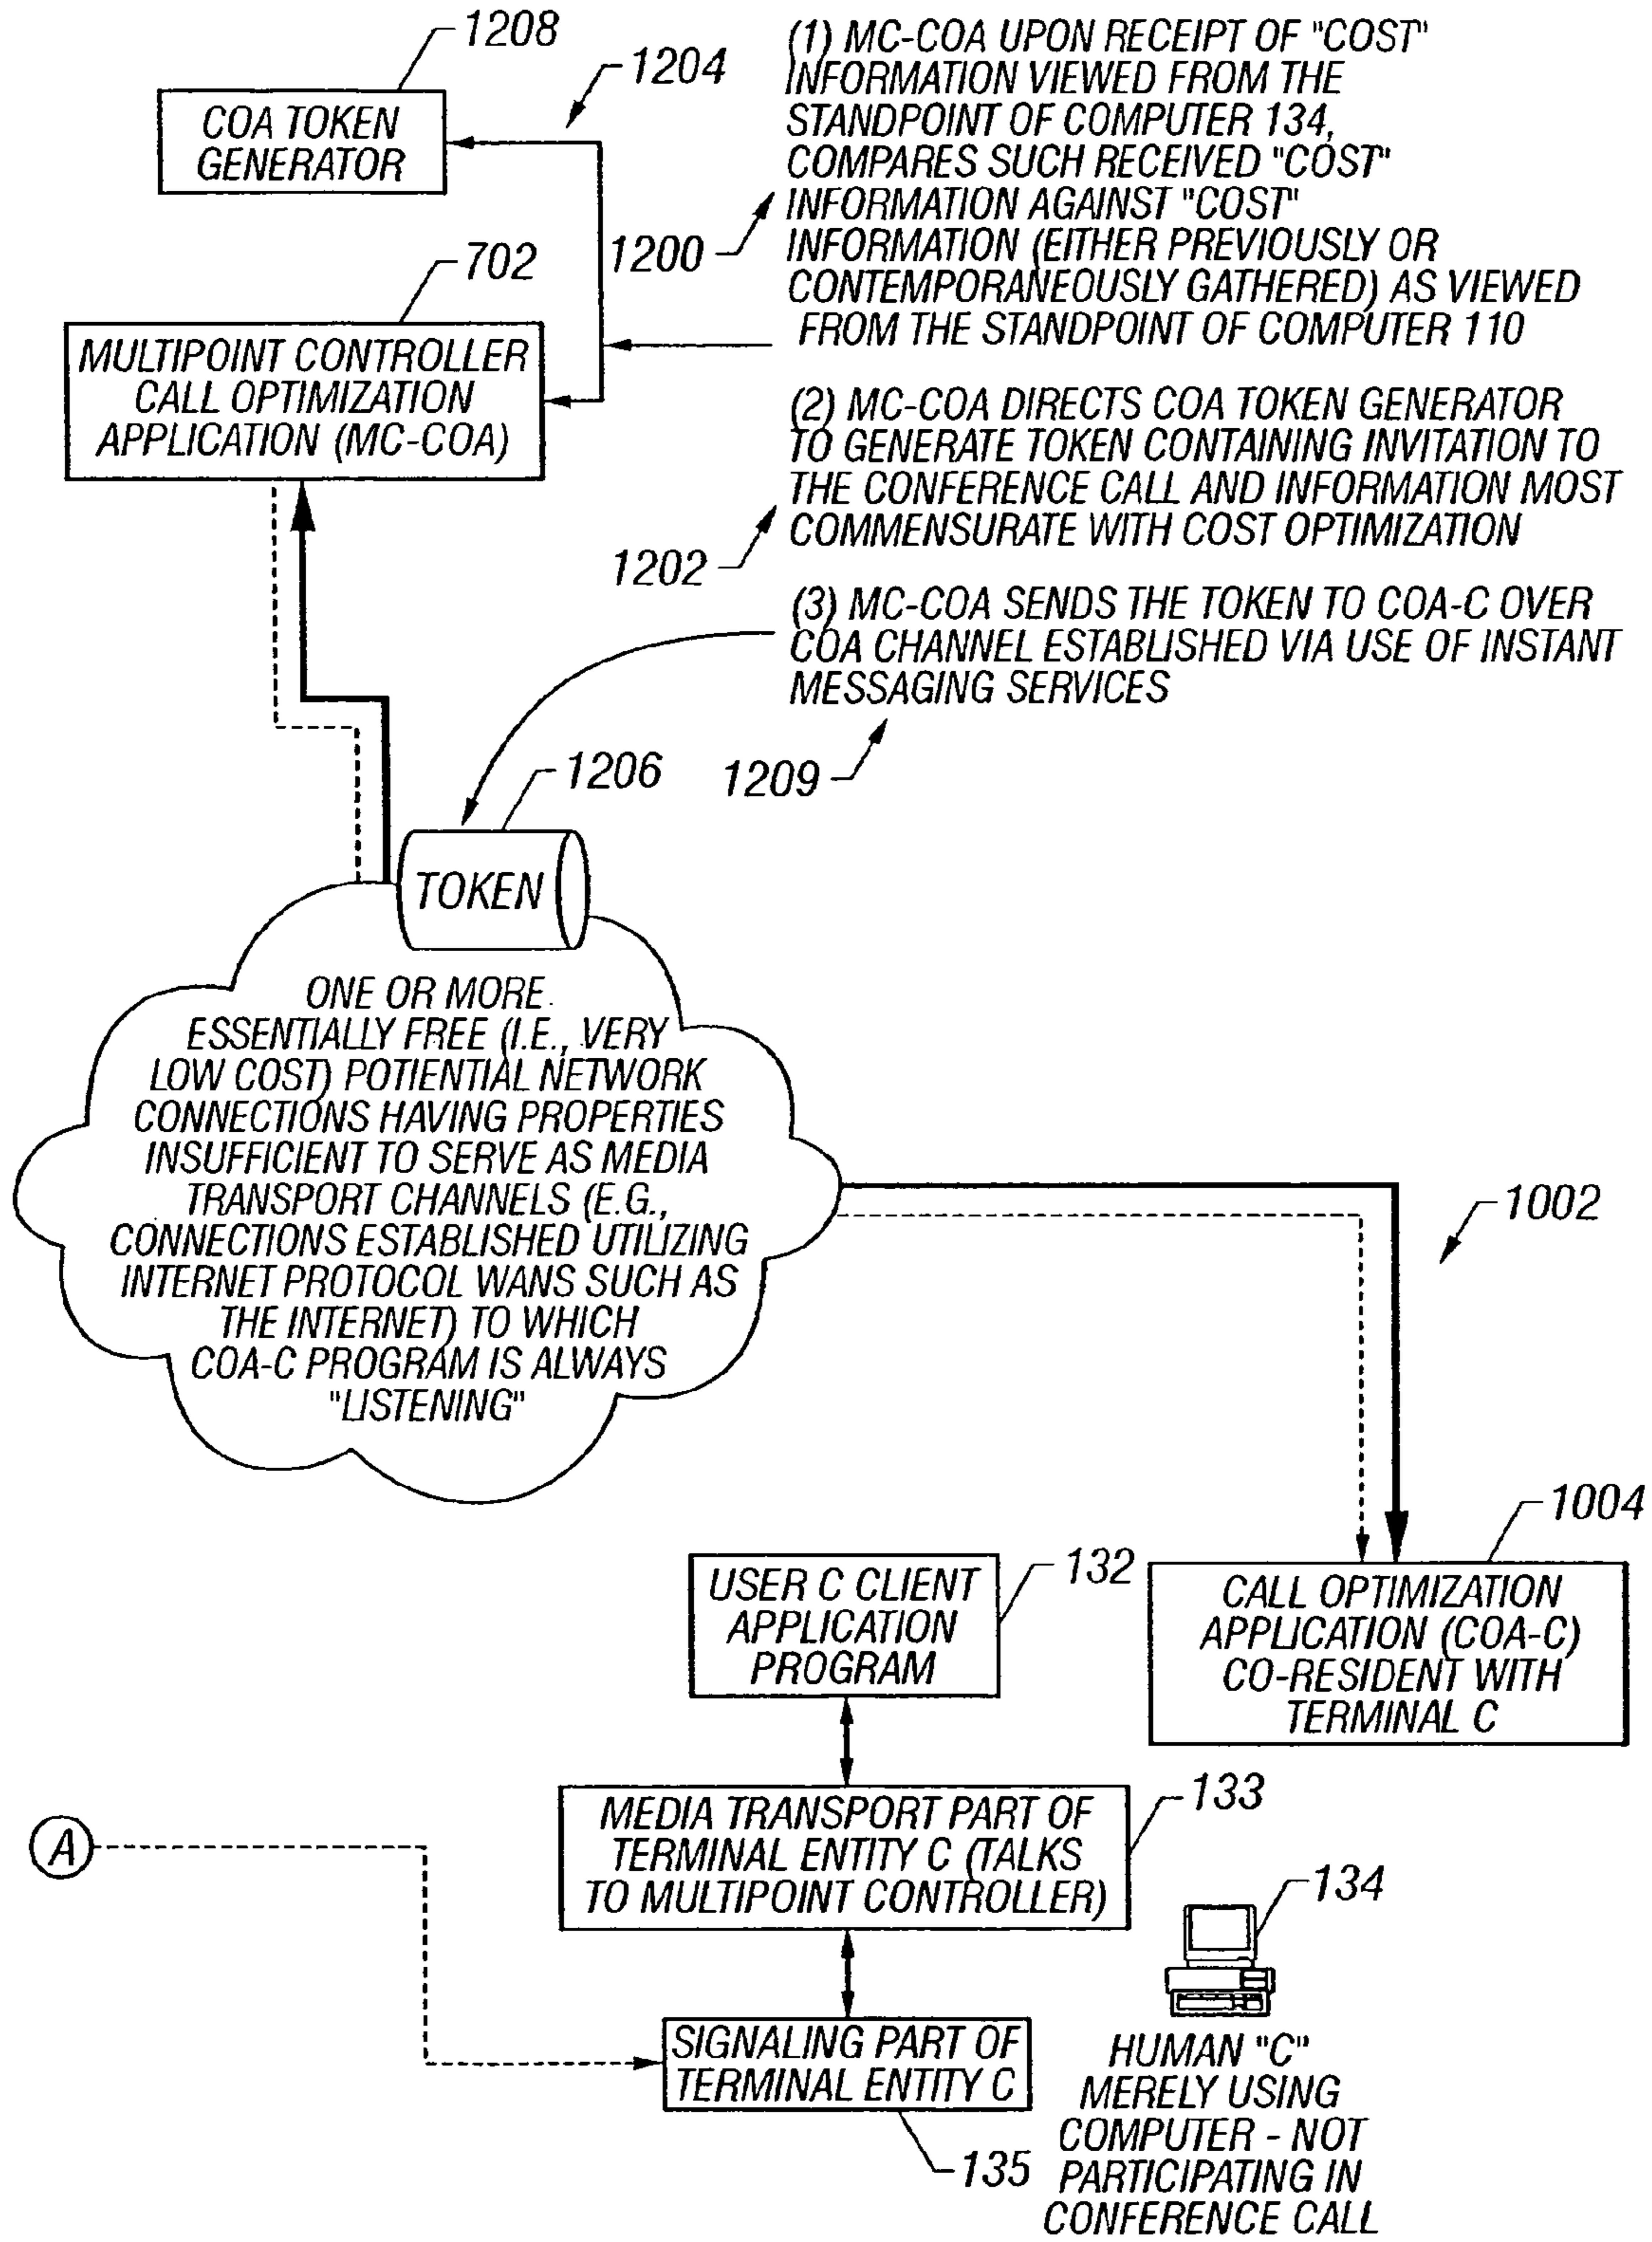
1208

COA TOKEN GENERATOR

1204

(1) MC-COA UPON RECEIPT OF "COST" INFORMATION VIEWED FROM THE STANDPOINT OF COMPUTER 134, COMPARES SUCH RECEIVED "COST" INFORMATION AGAINST "COST" INFORMATION (EITHER PREVIOUSLY OR CONTEMPORANEOUSLY GATHERED) AS VIEWED FROM THE STANDPOINT OF COMPUTER 110

1200

702

MULTIPOINT CONTROLLER CALL OPTIMIZATION APPLICATION (MC-COA)

(2) MC-COA DIRECTS COA TOKEN GENERATOR TO GENERATE TOKEN CONTAINING INVITATION TO THE CONFERENCE CALL AND INFORMATION MOST COMMENSURATE WITH COST OPTIMIZATION

1202

(3) MC-COA SENDS THE TOKEN TO COA-C OVER COA CHANNEL ESTABLISHED VIA USE OF INSTANT MESSAGING SERVICES

1209

1206

TOKEN

ONE OR MORE ESSENTIALLY FREE (I.E., VERY LOW COST) POTIENTIAL NETWORK CONNECTIONS HAVING PROPERTIES INSUFFICIENT TO SERVE AS MEDIA TRANSPORT CHANNELS (E.G., CONNECTIONS ESTABLISHED UTILIZING INTERNET PROTOCOL WANS SUCH AS THE INTERNET) TO WHICH COA-C PROGRAM IS ALWAYS "LISTENING"

1002

1004

USER C CLIENT APPLICATION PROGRAM

132

CALL OPTIMIZATION APPLICATION (COA-C) CO-RESIDENT WITH TERMINAL C

A

MEDIA TRANSPORT PART OF TERMINAL ENTITY C (TALKS TO MULTIPOINT CONTROLLER)

133

134

SIGNALING PART OF TERMINAL ENTITY C

135

HUMAN "C" MERELY USING COMPUTER - NOT PARTICIPATING IN CONFERENCE CALL